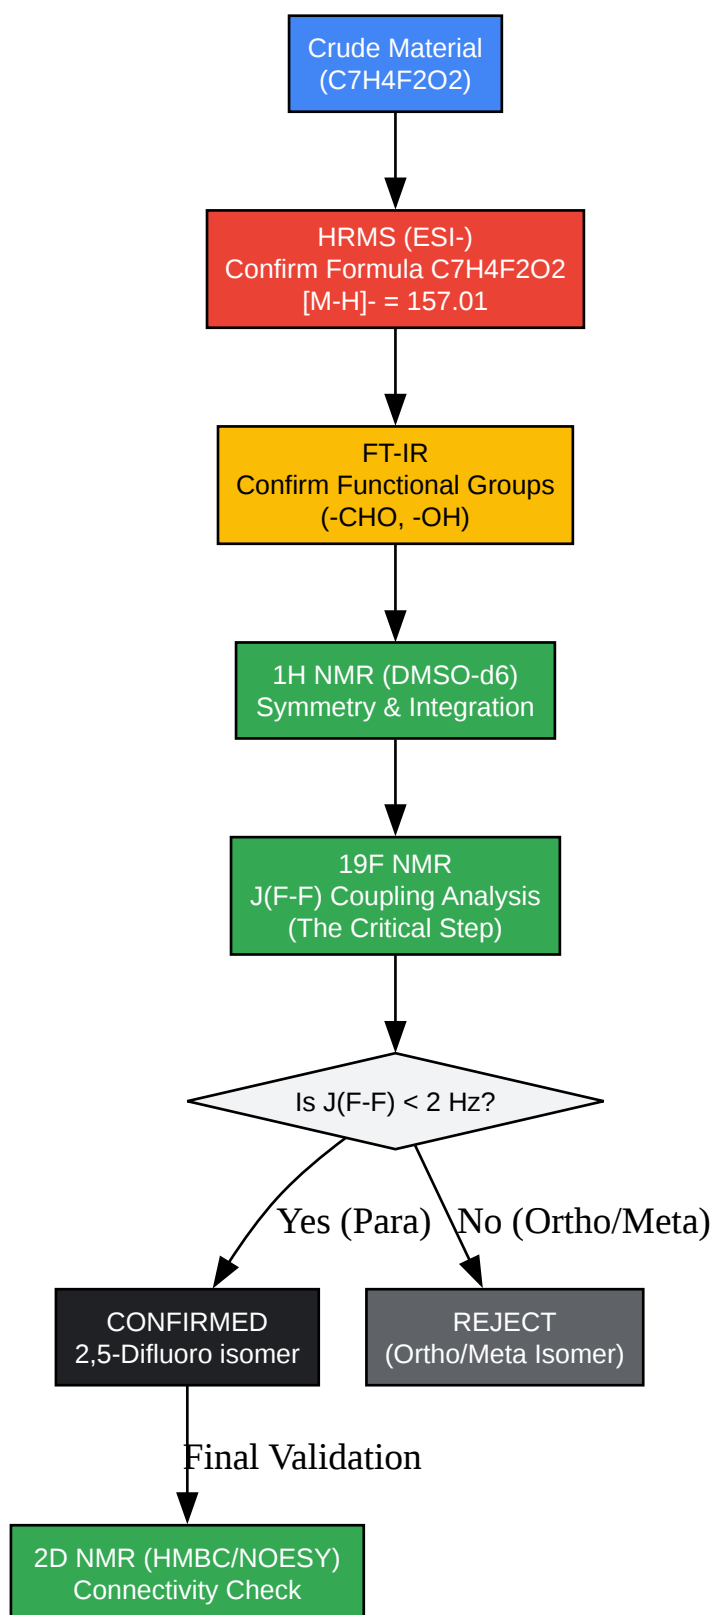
Crude Material
(C7H4F2O2)

HRMS (ESI-)
Confirm Formula C7H4F2O2
[M-H]- = 157.01

FT-IR
Confirm Functional Groups
(-CHO, -OH)

1H NMR (DMSO-d6)
Symmetry & Integration

19F NMR
J(F-F) Coupling Analysis
(The Critical Step)

Is J(F-F) < 2 Hz?

Yes (Para)

No (Ortho/Meta)

CONFIRMED
2,5-Difluoro isomer

REJECT
(Ortho/Meta Isomer)

Final Validation

2D NMR (HMBC/NOESY)
Connectivity Check